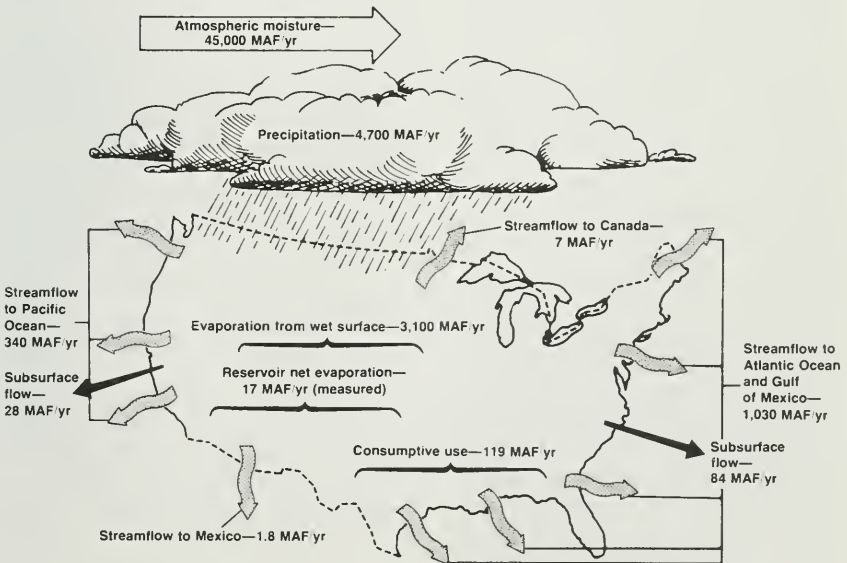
Atmospheric moisture—
45,000 MAF/yr

Precipitation—4,700 MAF/yr

Streamflow to Canada—
7 MAF/yr

Streamflow to Pacific Ocean—
340 MAF/yr

Evaporation from wet surface—3,100 MAF/yr

Reservoir net evaporation—
17 MAF/yr (measured)

Subsurface flow—
28 MAF/yr

Streamflow to Atlantic Ocean and Gulf of Mexico—
1,030 MAF/yr

Consumptive use—119 MAF/yr

Subsurface flow—
84 MAF/yr

Streamflow to Mexico—1.8 MAF/yr